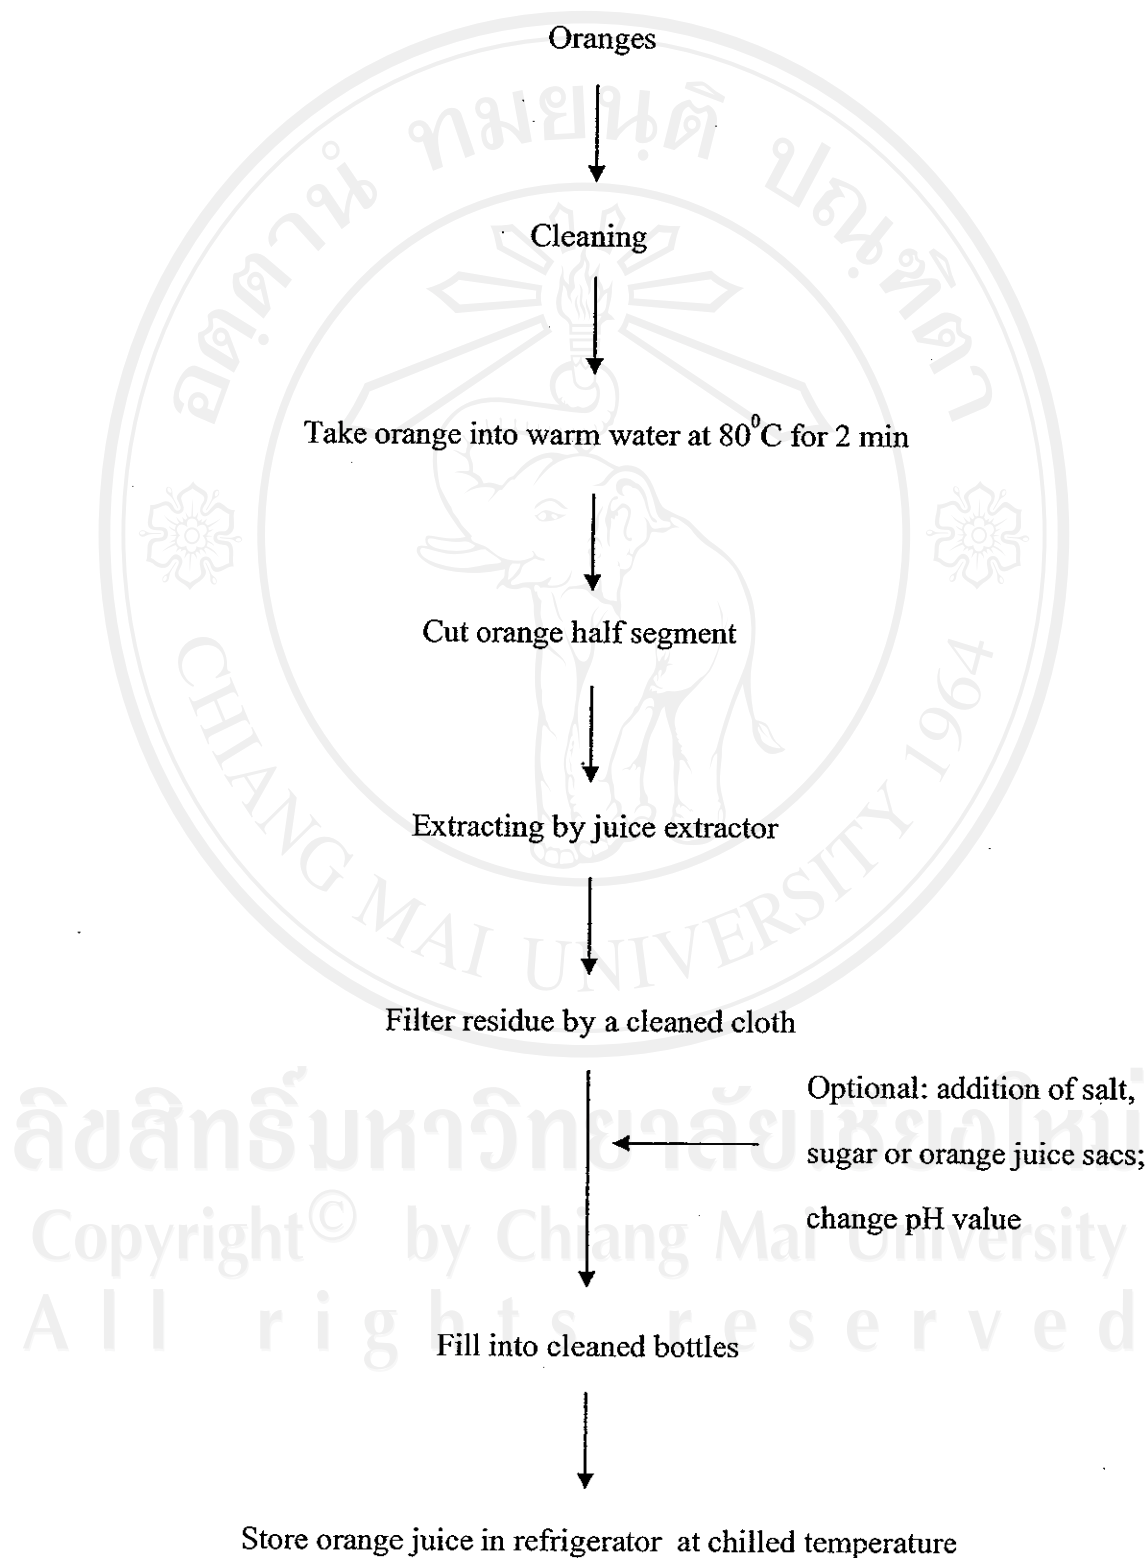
Oranges

Cleaning

Take orange into warm water at $80^0$C for 2 min

Cut orange half segment

Extracting by juice extractor

Filter residue by a cleaned cloth

Optional: addition of salt, sugar or orange juice sacs; change pH value

Fill into cleaned bottles

Store orange juice in refrigerator at chilled temperature

ทมยันติ ปณฑิตา
CHIANG MAI UNIVERSITY 1964

ลิขสิทธิ์มหาวิทยาลัยเชียงใหม่
Copyright© by Chiang Mai University
All rights reserved